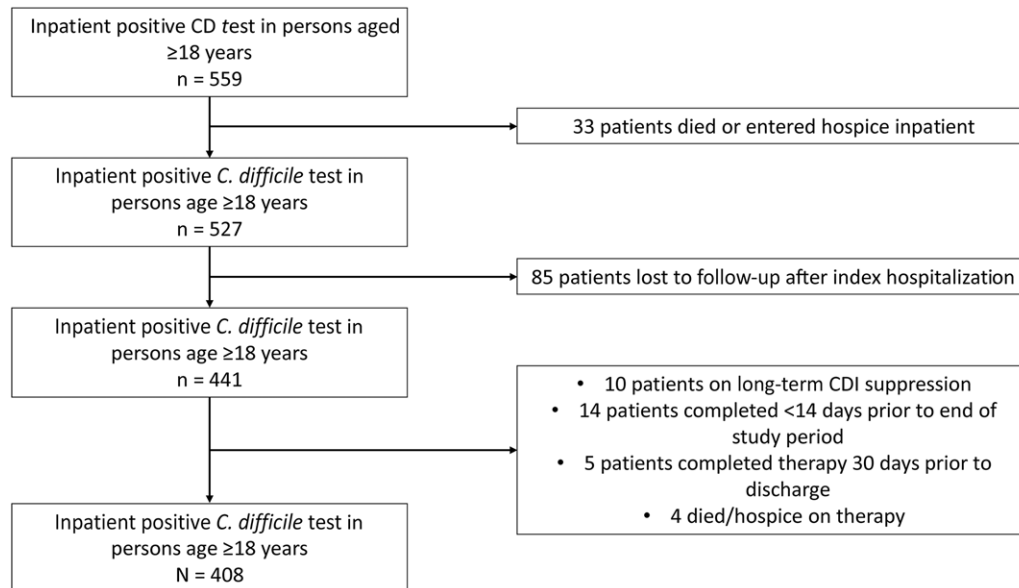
Inpatient positive CD test in persons aged ≥18 years
n = 559

33 patients died or entered hospice inpatient

Inpatient positive *C. difficile* test in persons age ≥18 years
n = 527

85 patients lost to follow-up after index hospitalization

Inpatient positive *C. difficile* test in persons age ≥18 years
n = 441

- 10 patients on long-term CDI suppression
- 14 patients completed <14 days prior to end of study period
- 5 patients completed therapy 30 days prior to discharge
- 4 died/hospice on therapy

Inpatient positive *C. difficile* test in persons age ≥18 years
N = 408